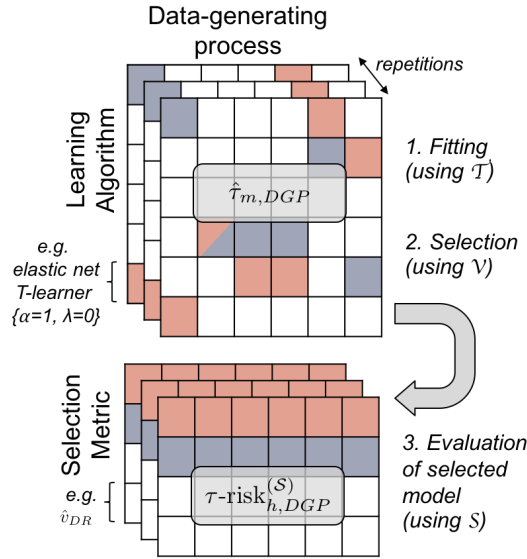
Data-generating process

repetitions

Learning Algorithm

1. Fitting (using $\mathcal{T}$)

$\hat{\tau}_{m,DGP}$

2. Selection (using $\mathcal{V}$)

e.g. elastic net T-learner {α=1, λ=0}

Selection Metric

3. Evaluation of selected model (using $\mathcal{S}$)

$\tau\text{-risk}^{(\mathcal{S})}_{h,DGP}$

e.g. $\hat{v}_{DR}$